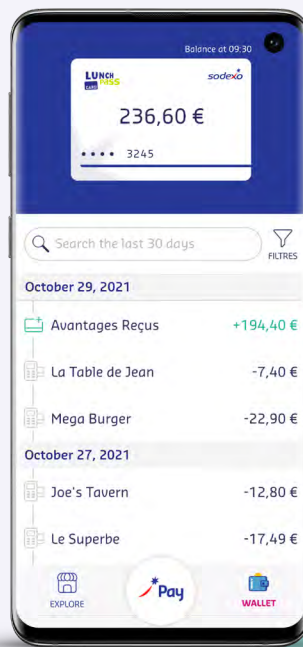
Balance at 09:30

LUNCH PASS CARD

sodexo

236,60 €

•••• 3245

Search the last 30 days

FILTRES

October 29, 2021

Avantages Reçus +194,40 €

La Table de Jean -7,40 €

Mega Burger -22,90 €

October 27, 2021

Joe's Tavern -12,80 €

Le Superbe -17,49 €

EXPLORE

Pay

WALLET